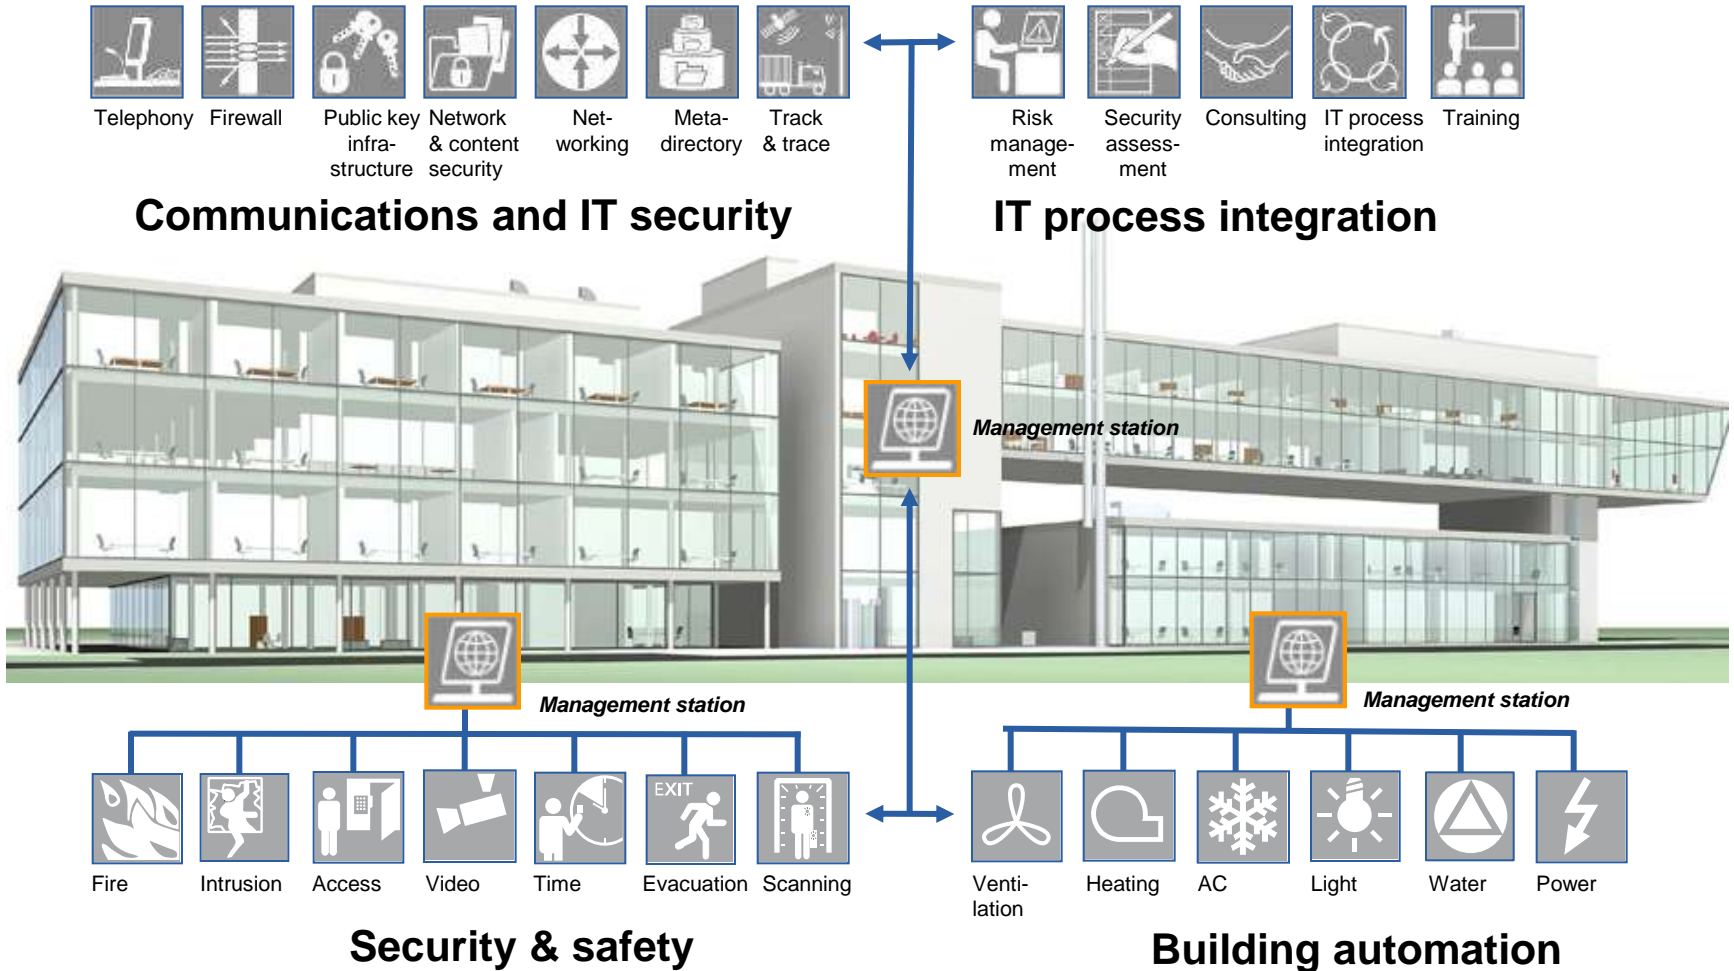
Telephony Firewall Public key infrastructure Network & content security Networking Metadirectory Track & trace

Communications and IT security

Risk management Security assessment Consulting IT process integration Training

IT process integration

Management station

Management station

Management station

EXIT

Fire Intrusion Access Video Time Evacuation Scanning

Security & safety

Ventilation Heating AC Light Water Power

Building automation